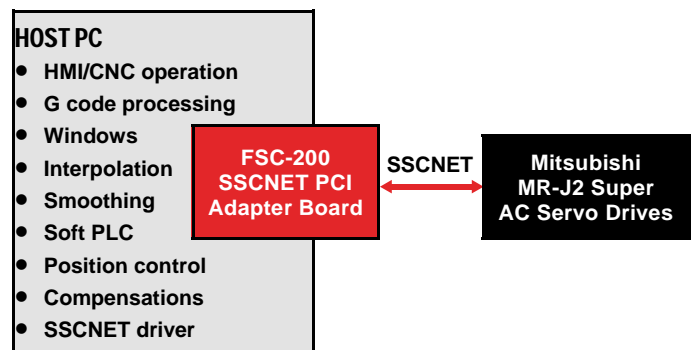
HOST PC
- HMI/CNC operation
- G code processing
- Windows
- Interpolation
- Smoothing
- Soft PLC
- Position control
- Compensations
- SSCNET driver

FSC-200 SSCNET PCI Adapter Board

SSCNET

Mitsubishi MR-J2 Super AC Servo Drives